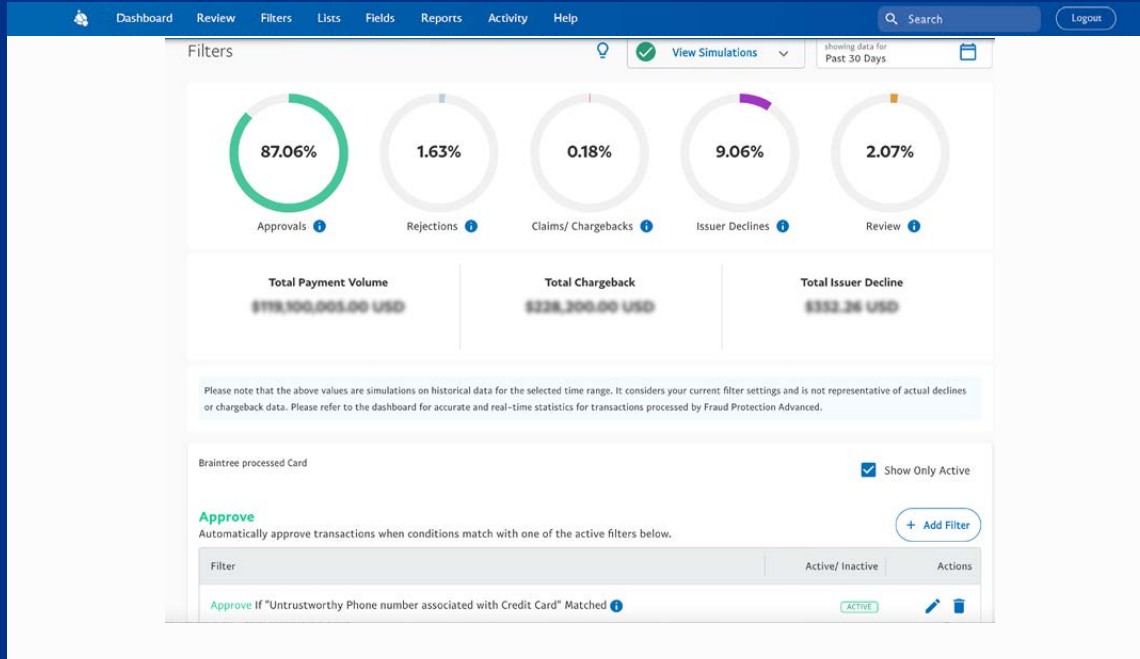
Dashboard Review Filters Lists Fields Reports Activity Help

Search

Logout

Filters

View Simulations

showing data for
Past 30 Days

87.06%
Approvals

1.63%
Rejections

0.18%
Claims/ Chargebacks

9.06%
Issuer Declines

2.07%
Review

Total Payment Volume
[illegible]

Total Chargeback
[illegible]

Total Issuer Decline
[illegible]

Please note that the above values are simulations on historical data for the selected time range. It considers your current filter settings and is not representative of actual declines or chargeback data. Please refer to the dashboard for accurate and real-time statistics for transactions processed by Fraud Protection Advanced.

Braintree processed Card

Show Only Active

Approve
Automatically approve transactions when conditions match with one of the active filters below.

+ Add Filter

| Filter | Active/ Inactive | Actions |
|---|---|---|
| Approve If "Untrustworthy Phone number associated with Credit Card" Matched | ACTIVE | |